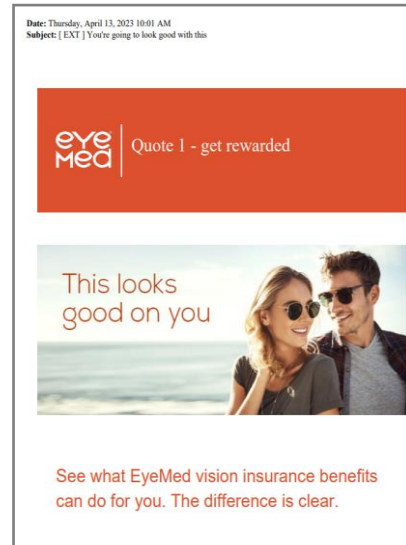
**Date:** Thursday, April 13, 2023 10:01 AM
**Subject:** [ EXT ] You're going to look good with this

eye
Med

Quote 1 - get rewarded

This looks good on you

See what EyeMed vision insurance benefits can do for you. The difference is clear.